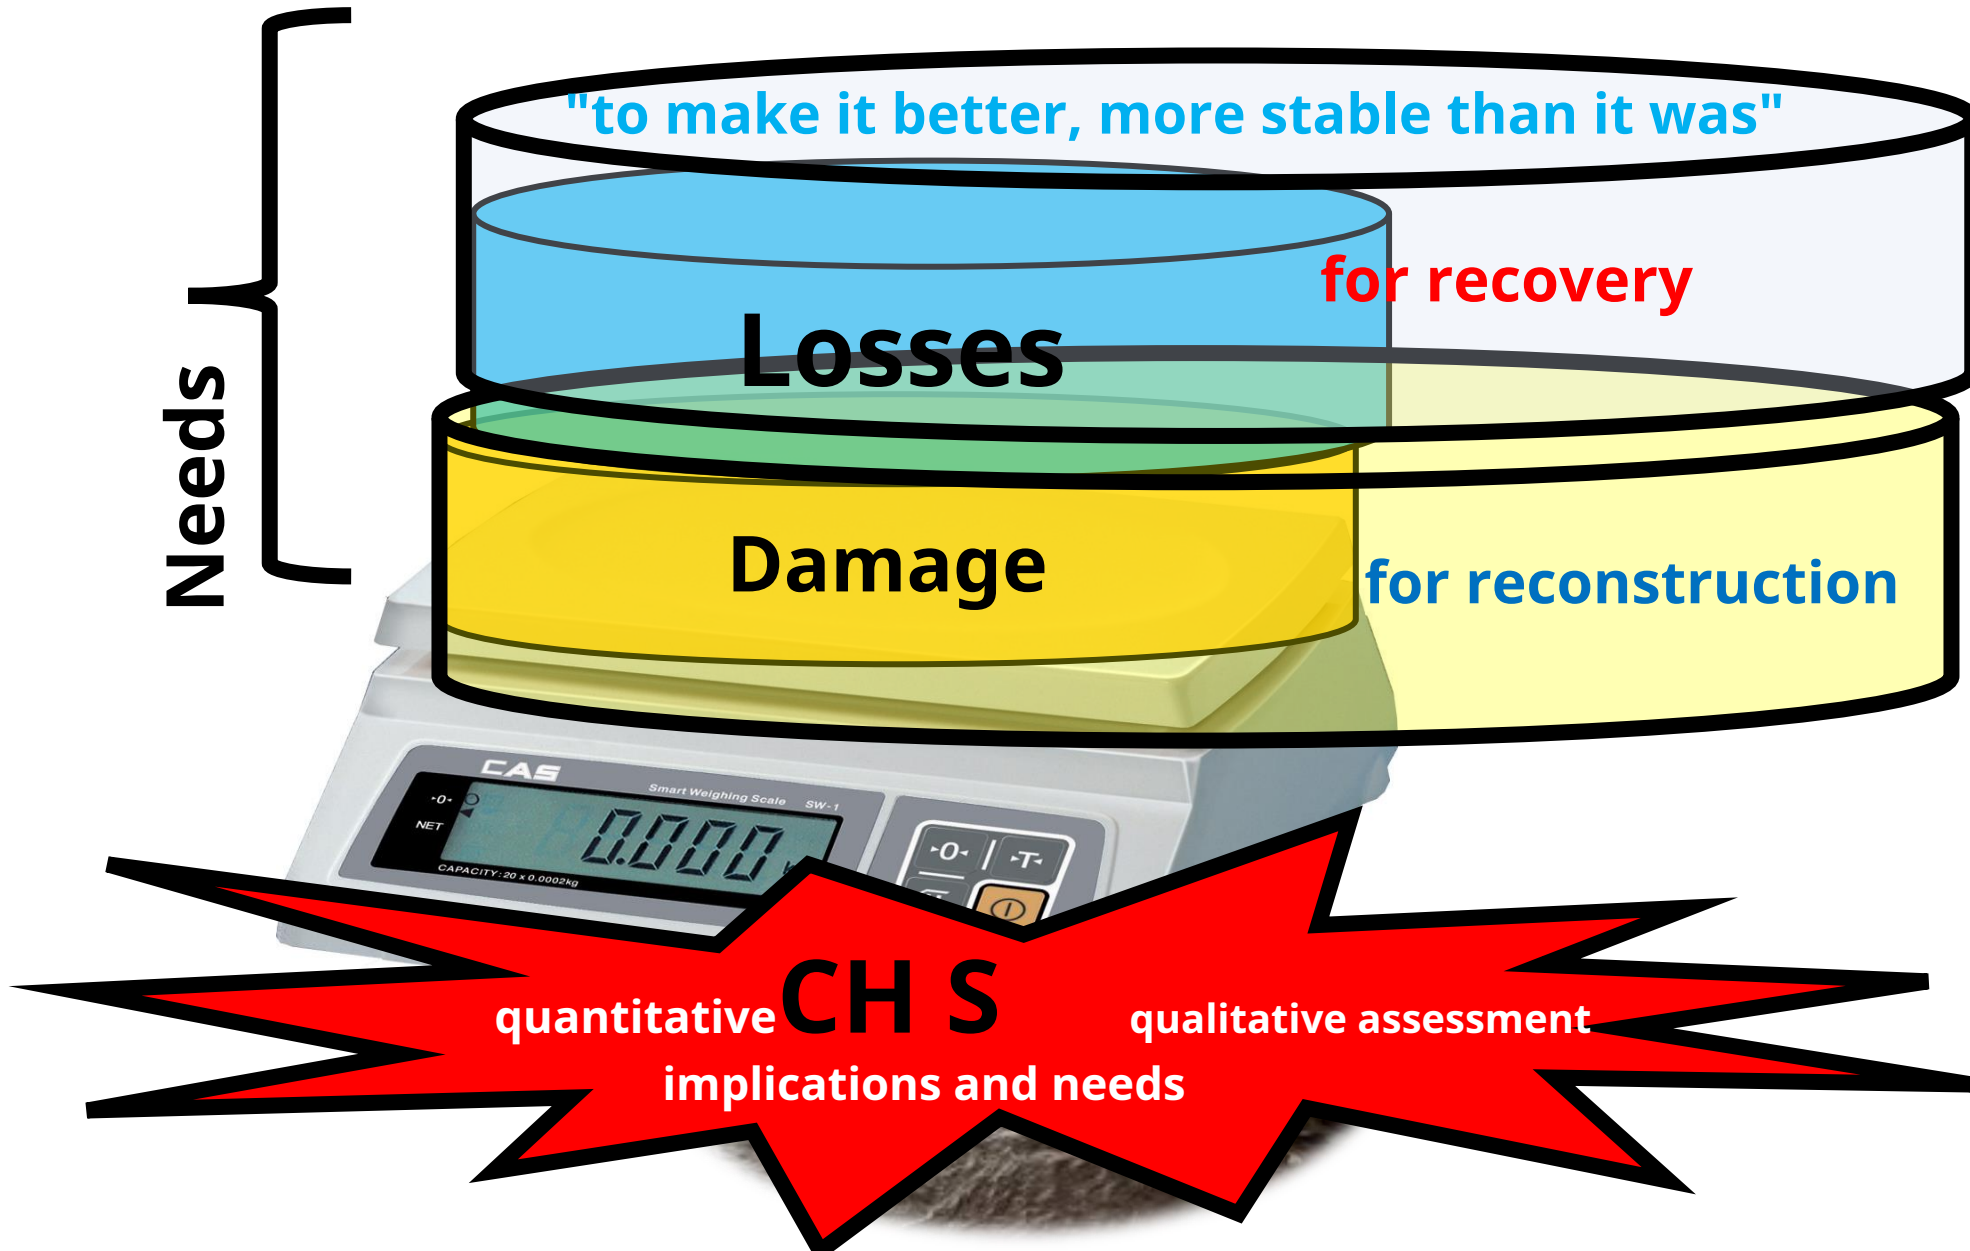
"to make it better, more stable than it was"

Needs

for recovery

Losses

Damage

for reconstruction

CAS

Smart Weighing Scale SW-1

›0‹

NET

0.000

CAPACITY: 20 x 0.0002kg

›0‹

›T‹

CH S

quantitative

qualitative assessment

implications and needs